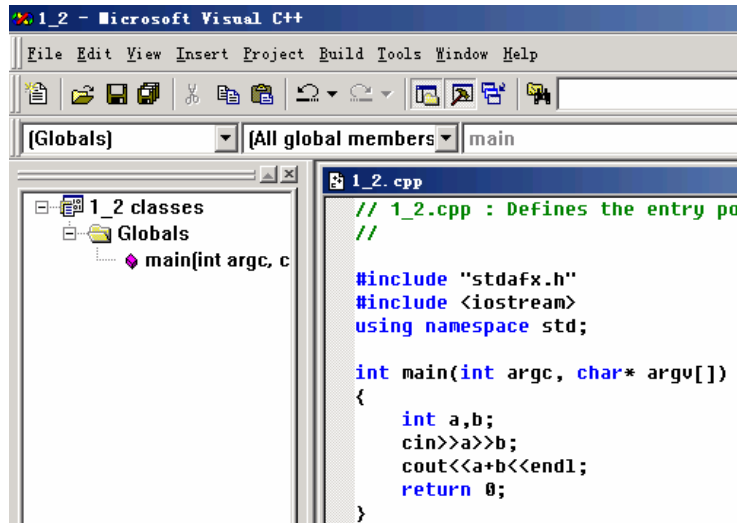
1_2 - Microsoft Visual C++

File Edit View Insert Project Build Tools Window Help

(Globals) | (All global members | main

1_2 classes
Globals
main(int argc, c

1_2.cpp

// 1_2.cpp : Defines the entry po
//

#include "stdafx.h"
#include <iostream>
using namespace std;

int main(int argc, char* argv[])
{
    int a,b;
    cin>>a>>b;
    cout<<a+b<<endl;
    return 0;
}